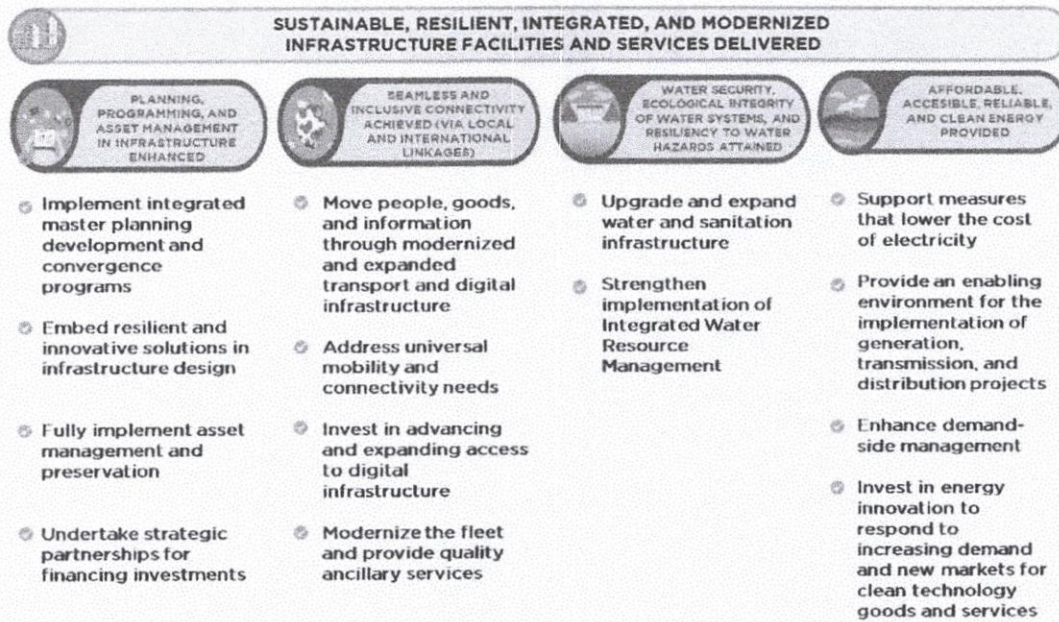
SUSTAINABLE, RESILIENT, INTEGRATED, AND MODERNIZED INFRASTRUCTURE FACILITIES AND SERVICES DELIVERED

PLANNING, PROGRAMMING, AND ASSET MANAGEMENT IN INFRASTRUCTURE ENHANCED

Implement integrated master planning development and convergence programs

Embed resilient and innovative solutions in infrastructure design

Fully implement asset management and preservation

Undertake strategic partnerships for financing investments

SEAMLESS AND INCLUSIVE CONNECTIVITY ACHIEVED (VIA LOCAL AND INTERNATIONAL LINKAGES)

Move people, goods, and information through modernized and expanded transport and digital infrastructure

Address universal mobility and connectivity needs

Invest in advancing and expanding access to digital infrastructure

Modernize the fleet and provide quality ancillary services

WATER SECURITY, ECOLOGICAL INTEGRITY OF WATER SYSTEMS, AND RESILIENCY TO WATER HAZARDS ATTAINED

Upgrade and expand water and sanitation infrastructure

Strengthen implementation of Integrated Water Resource Management

AFFORDABLE, ACCESIBLE, RELIABLE, AND CLEAN ENERGY PROVIDED

Support measures that lower the cost of electricity

Provide an enabling environment for the implementation of generation, transmission, and distribution projects

Enhance demand-side management

Invest in energy innovation to respond to increasing demand and new markets for clean technology goods and services